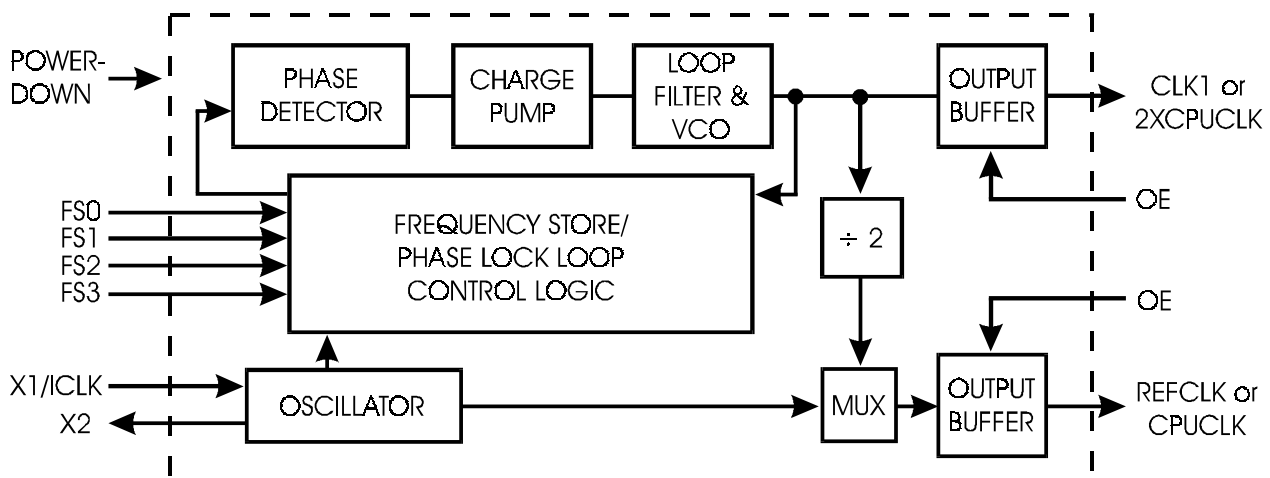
POWER-DOWN

PHASE DETECTOR

CHARGE PUMP

LOOP FILTER & VCO

OUTPUT BUFFER

CLK1 or 2XCPUCLK

OE

FS0
FS1
FS2
FS3

FREQUENCY STORE/ PHASE LOCK LOOP CONTROL LOGIC

$\div$ 2

OE

X1/ICLK

X2

OSCILLATOR

MUX

OUTPUT BUFFER

REFCLK or CPUCLK